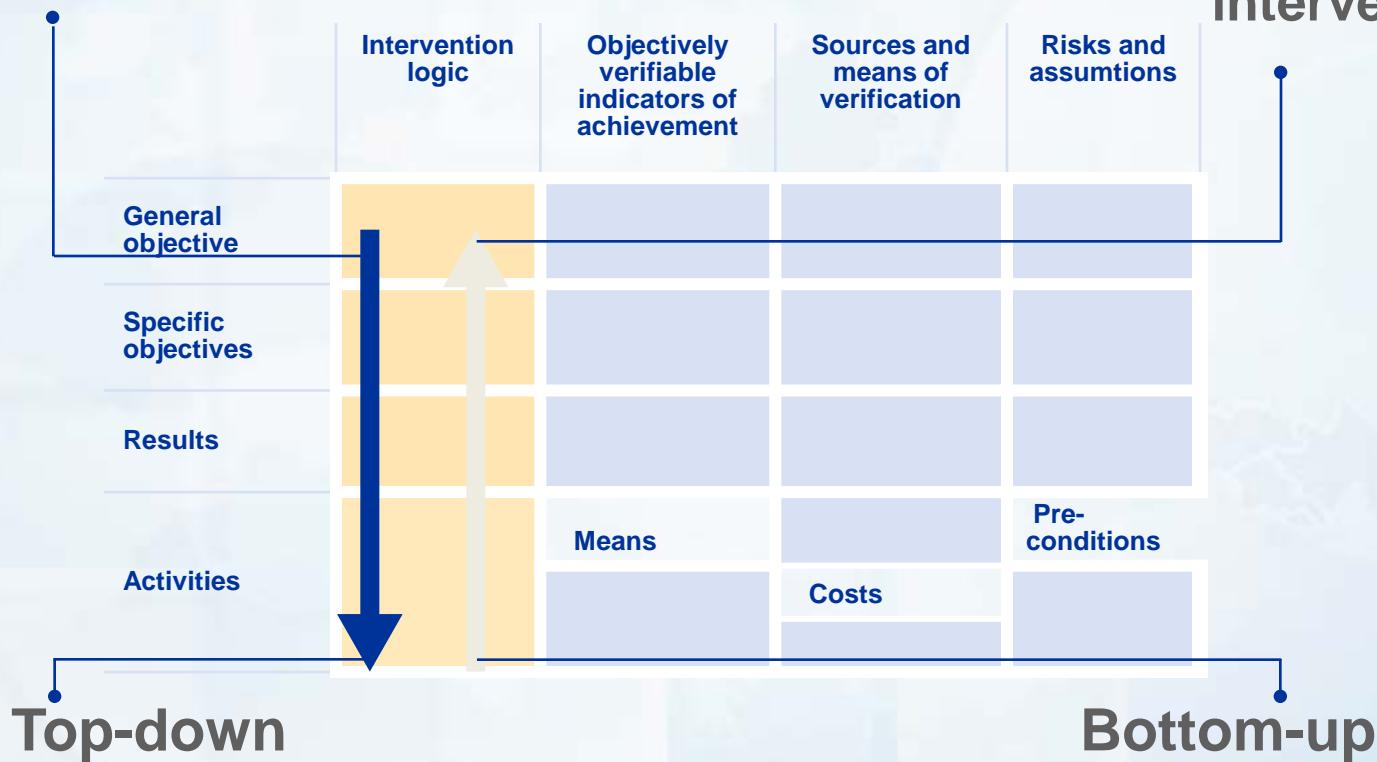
Interve

| | Intervention logic | Objectively verifiable indicators of achievement | Sources and means of verification | Risks and assumtions |
|---|---|---|---|---|
| General objective | | | | |
| Specific objectives | | | | |
| Results | | | | |
| Activities | | Means | Costs | Pre-conditions |

Top-down

Bottom-up